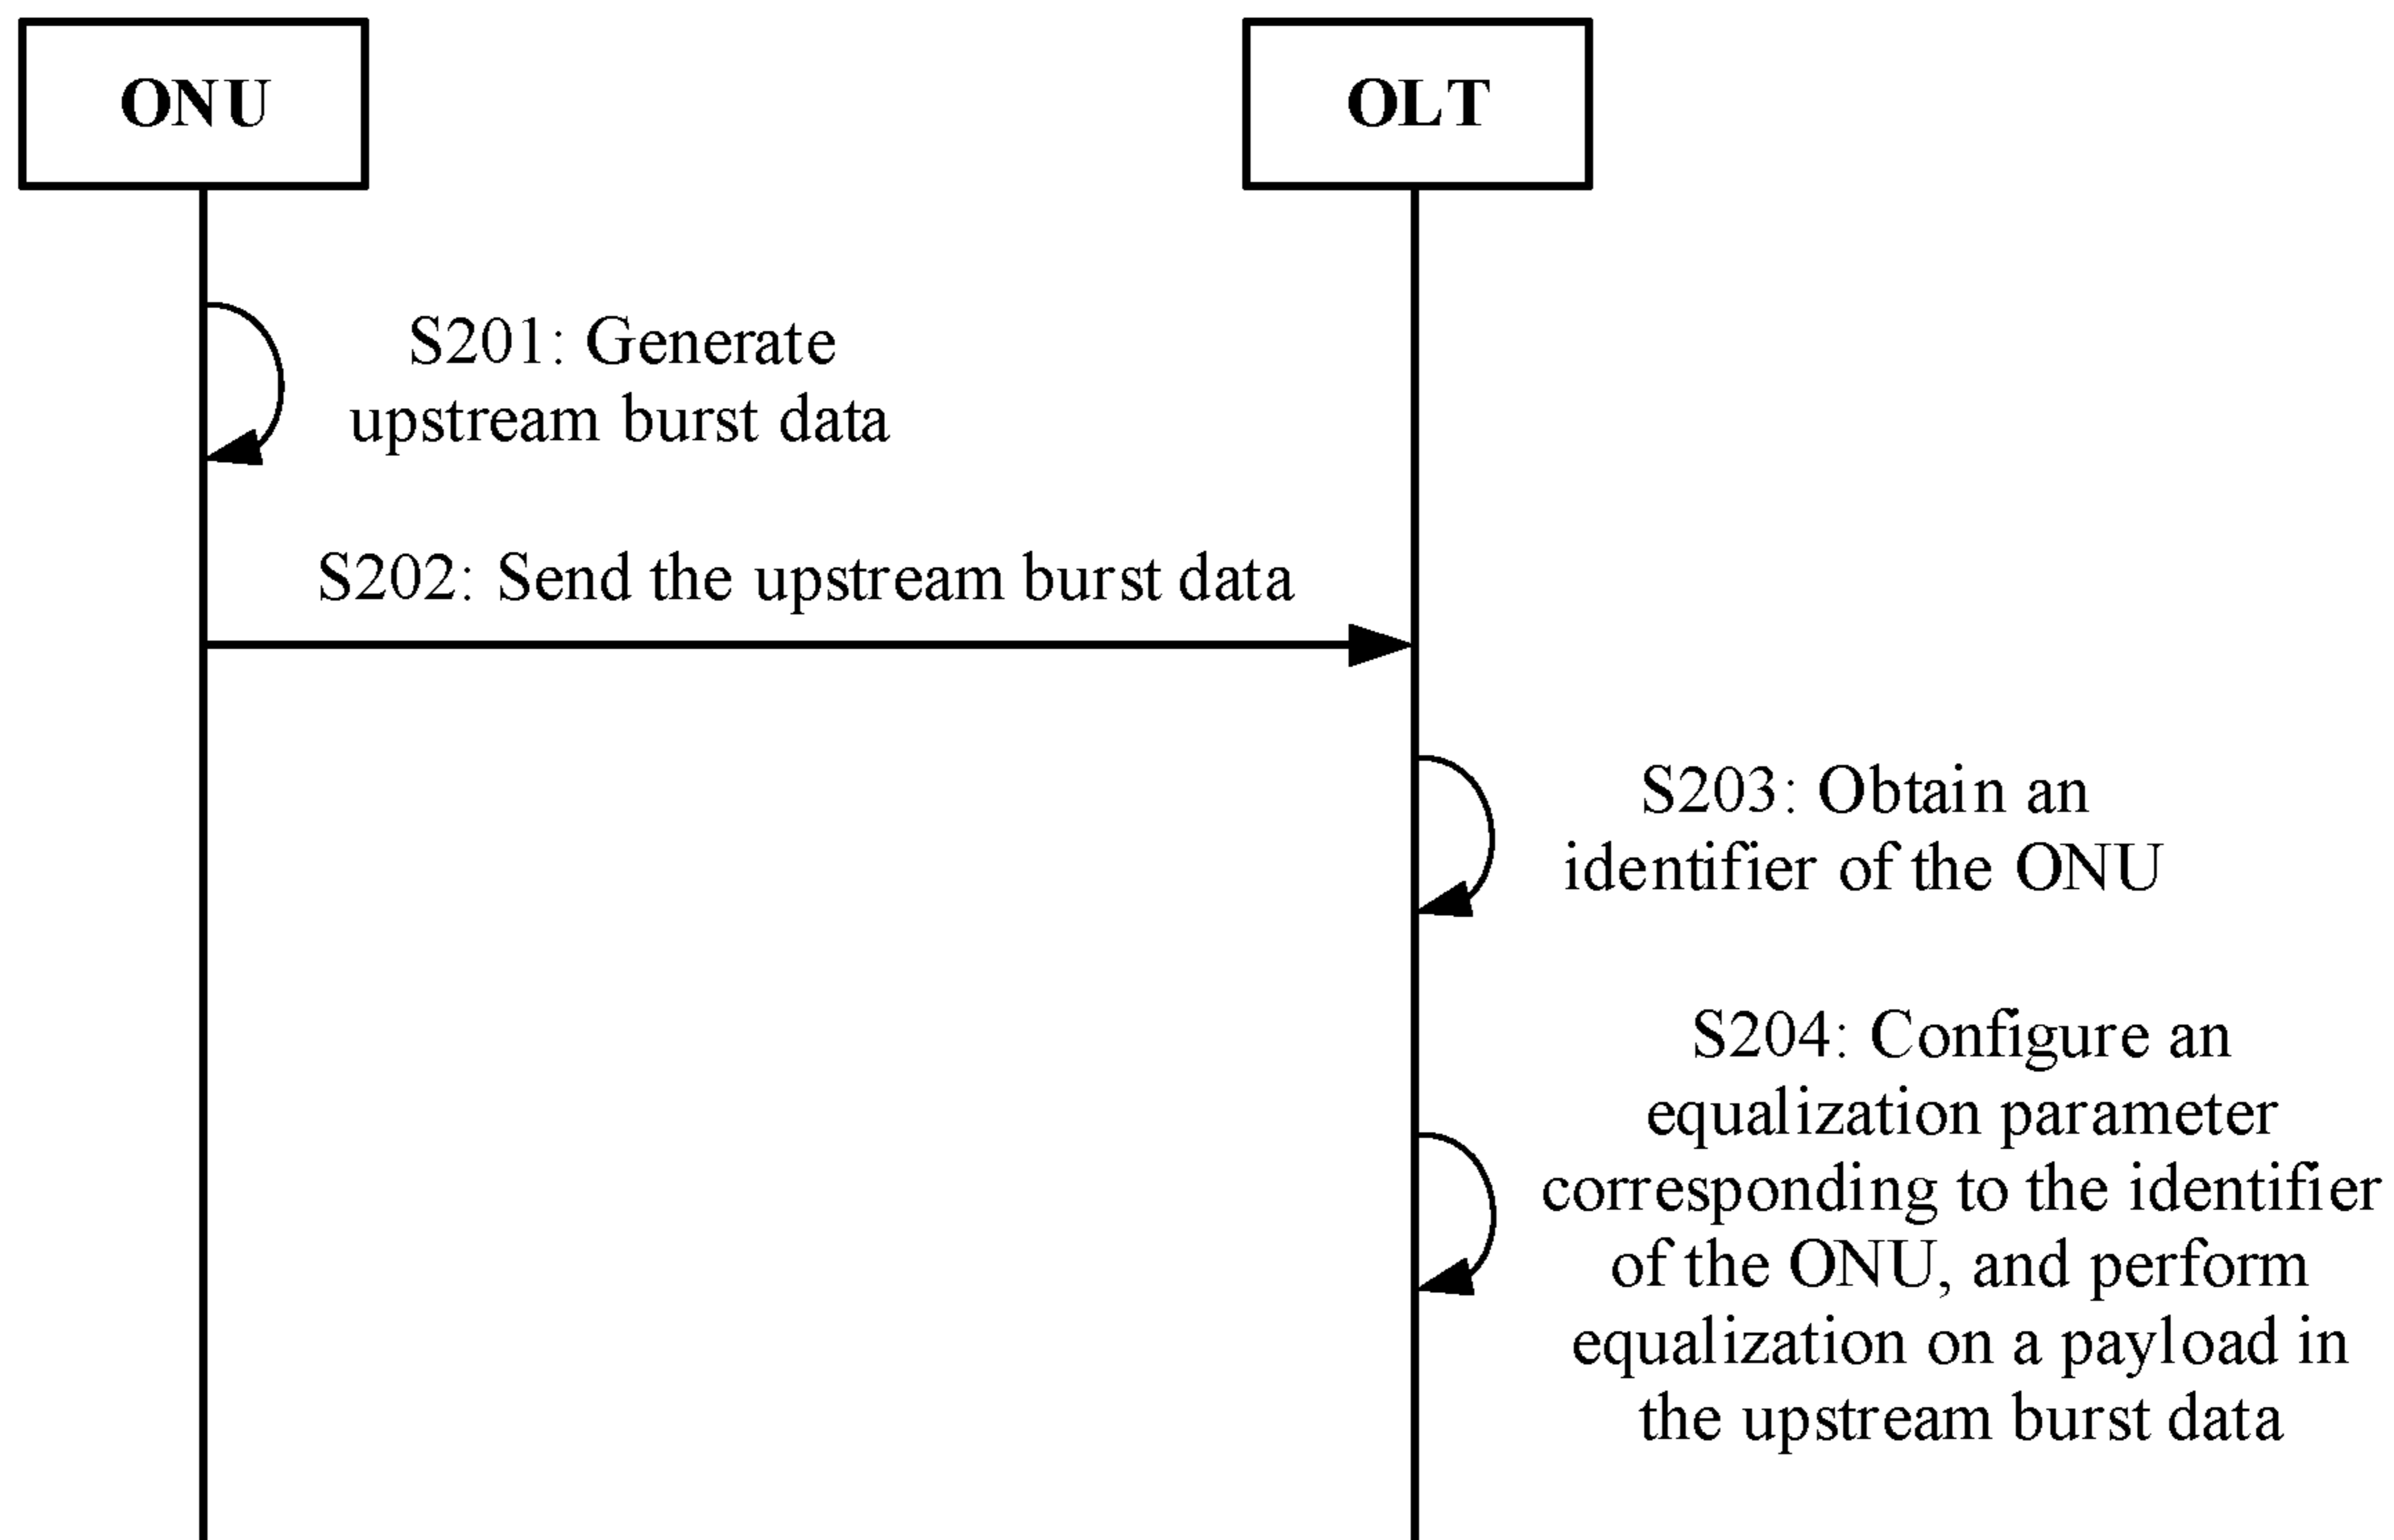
ONU

OLT

S201: Generate upstream burst data

S202: Send the upstream burst data

S203: Obtain an identifier of the ONU

S204: Configure an equalization parameter corresponding to the identifier of the ONU, and perform equalization on a payload in the upstream burst data